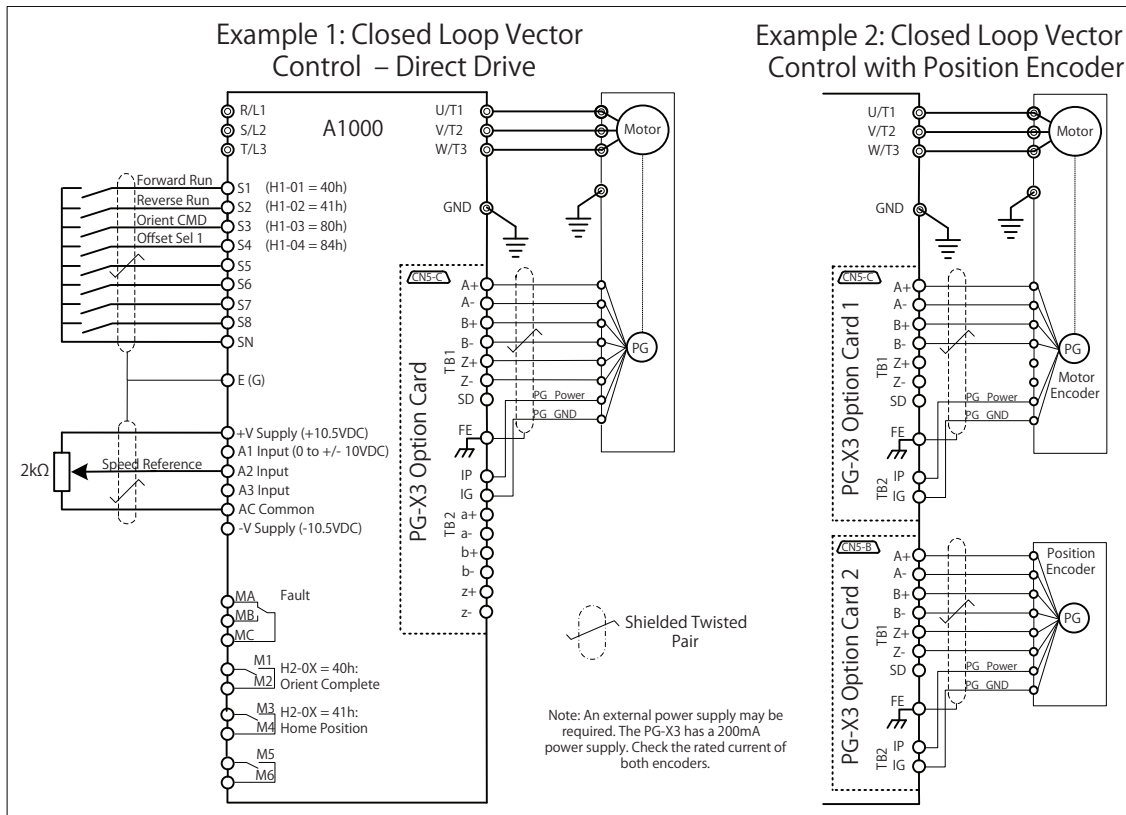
Example 1: Closed Loop Vector Control – Direct Drive

R/L1
S/L2
T/L3
A1000
U/T1
V/T2
W/T3
Motor

Forward Run S1 (H1-01 = 40h)
Reverse Run S2 (H1-02 = 41h)
Orient CMD S3 (H1-03 = 80h)
Offset Sel 1 S4 (H1-04 = 84h)
S5
S6
S7
S8
SN
E (G)

GND

CN5-C
A+
A-
B+
B-
TB1
Z+
Z-
SD
PG
PG Power
PG GND
FE
IP
IG
PG-X3 Option Card
TB 2
a+
a-
b+
b-
z+
z-

+V Supply (+10.5VDC)
A1 Input (0 to +/- 10VDC)
$2k\Omega$
Speed Reference
A2 Input
A3 Input
AC Common
-V Supply (-10.5VDC)

MA
MB
MC
Fault

M1
M2
H2-0X = 40h: Orient Complete
M3
M4
H2-0X = 41h: Home Position
M5
M6

Shielded Twisted Pair

Note: An external power supply may be required. The PG-X3 has a 200mA power supply. Check the rated current of both encoders.

Example 2: Closed Loop Vector Control with Position Encoder

U/T1
V/T2
W/T3
Motor
GND

CN5-C
A+
A-
B+
B-
TB1
Z+
Z-
SD
PG-X3 Option Card 1
PG
Motor Encoder
PG Power
PG GND
FE
TB2
IP
IG

CN5-B
A+
A-
B+
B-
TB1
Z+
Z-
SD
PG-X3 Option Card 2
Position Encoder
PG
PG Power
PG GND
FE
TB2
IP
IG